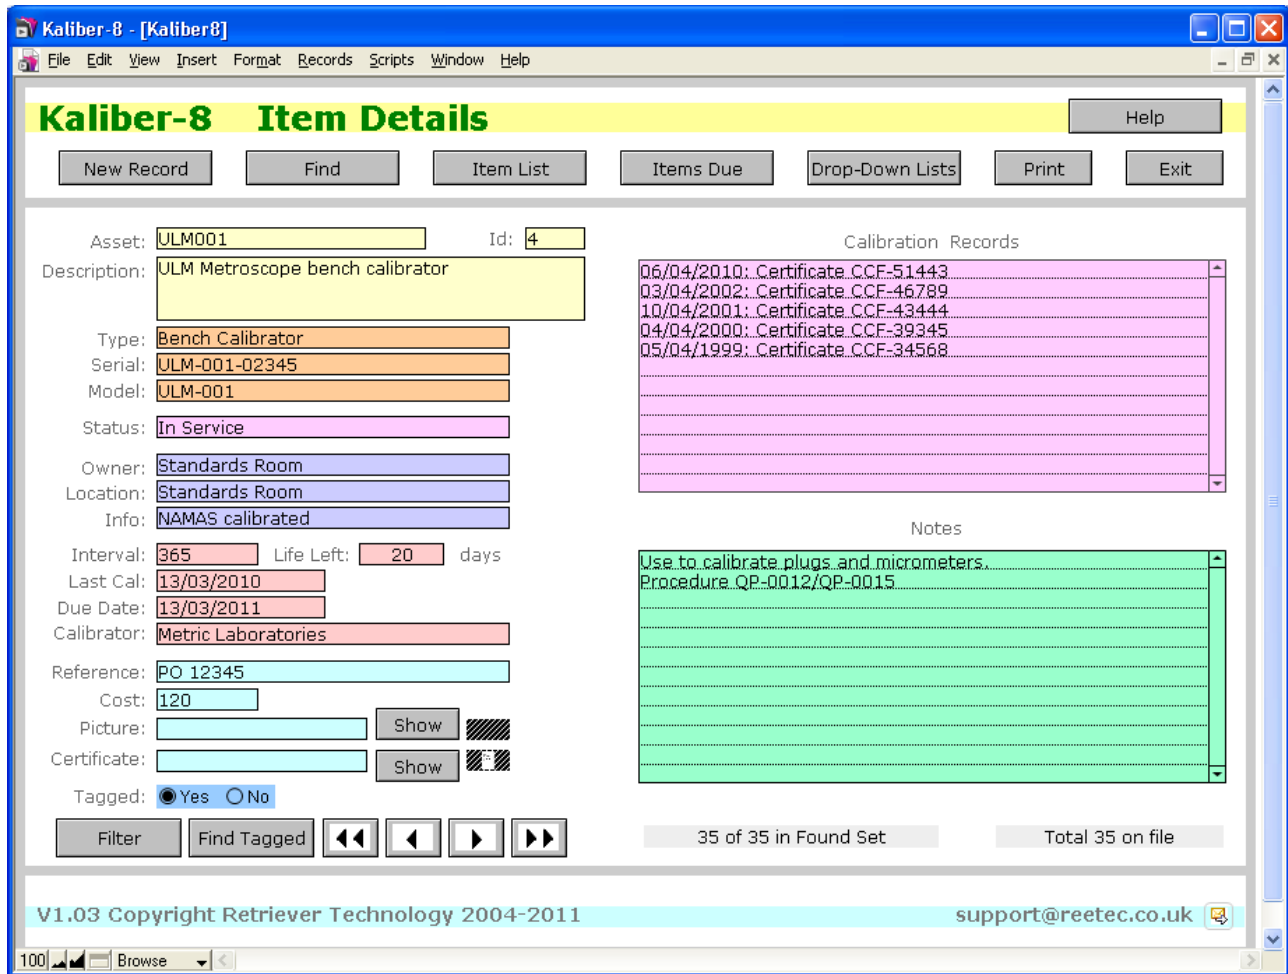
Kaliber-8 - [Kaliber8]

File Edit View Insert Format Records Scripts Window Help

Kaliber-8 Item Details

Help

New Record | Find | Item List | Items Due | Drop-Down Lists | Print | Exit

Asset: ULM001
Id: 4
Description: ULM Metroscope bench calibrator

Type: Bench Calibrator
Serial: ULM-001-02345
Model: ULM-001

Status: In Service

Owner: Standards Room
Location: Standards Room
Info: NAMAS calibrated

Interval: 365
Life Left: 20 days
Last Cal: 13/03/2010
Due Date: 13/03/2011
Calibrator: Metric Laboratories

Reference: PO 12345
Cost: 120
Picture: Show
Certificate: Show

Tagged: Yes No

Calibration Records

06/04/2010: Certificate CCF-51443
03/04/2002: Certificate CCF-46789
10/04/2001: Certificate CCF-43444
04/04/2000: Certificate CCF-39345
05/04/1999: Certificate CCF-34568

Notes

Use to calibrate plugs and micrometers.
Procedure QP-0012/QP-0015

Filter | Find Tagged

35 of 35 in Found Set

Total 35 on file

V1.03 Copyright Retriever Technology 2004-2011

support@reetec.co.uk

100 Browse